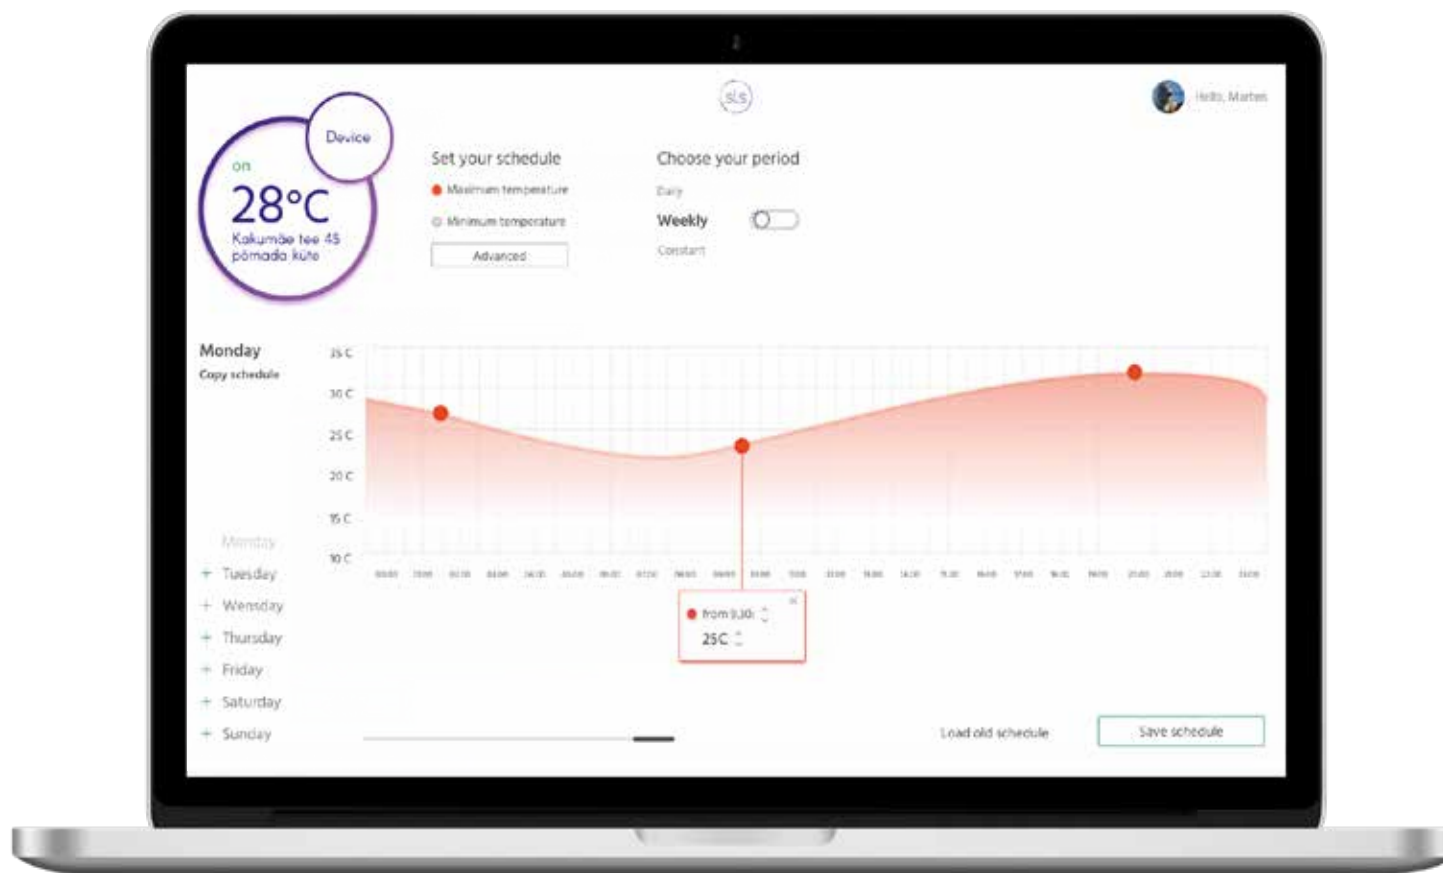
SLS

Hello, Marten

Device

on

28°C

Kakumäe tee 45 põrnada küte

Set your schedule

Maximum temperature

Minimum temperature

Advanced

Choose your period

Daily

Weekly

Constant

Monday

Copy schedule

35 C

30 C

25 C

20 C

15 C

10 C

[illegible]

from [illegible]

25C

Monday

+ Tuesday

+ Wensday

+ Thursday

+ Friday

+ Saturday

+ Sunday

Load old schedule

Save schedule